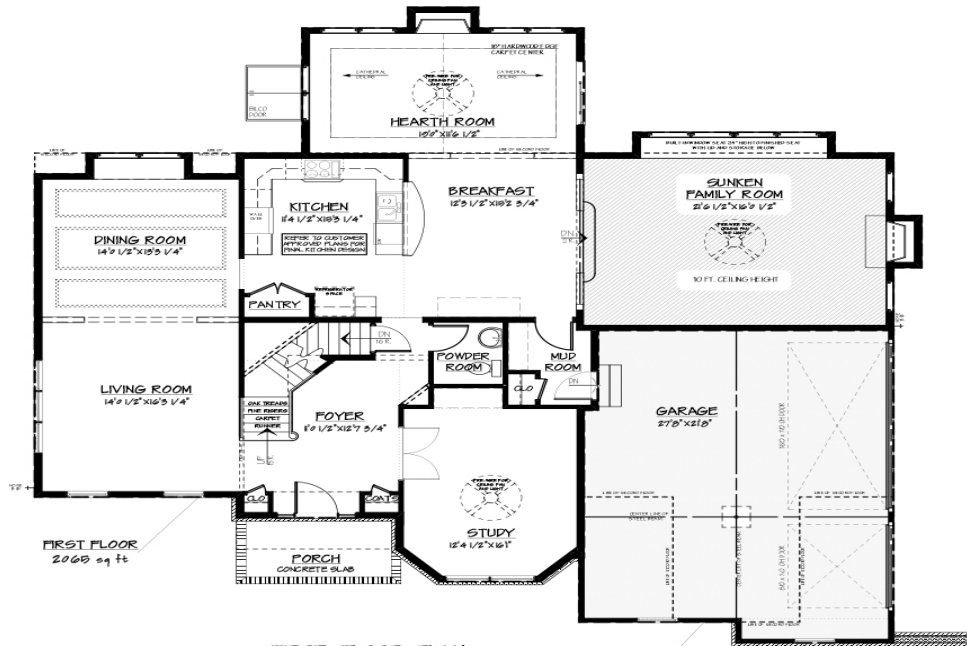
10" HARDWOOD EDGE CARPET CENTER

CATHEDRAL CEILING

PRE-WIRE FOR CEILING FAN AND LIGHT

CATHEDRAL CEILING

PELLA DOOR

HEARTH ROOM
16'0"X18'6 1/2"

BUILT-IN WINDOW SEAT 24" HIGH FINISHED SEAT WITH LID AND STORAGE BELOW

SUNKEN FAMILY ROOM
21'6 1/2"X16'0 1/2"

PRE-WIRE FOR CEILING FAN AND LIGHT

10 FT. CEILING HEIGHT

KITCHEN
11'4 1/2"X13'3 1/4"

REFER TO CUSTOMER APPROVED PLANS FOR FINAL KITCHEN DESIGN

BREAKFAST
12'3 1/2"X10'2 3/4"

DINING ROOM
14'0 1/2"X13'3 1/4"

PANTRY

REFRIGERATOR SPACE

DN

DN 16 R.

POWDER ROOM

MUD ROOM

CLO

DN

LIVING ROOM
14'0 1/2"X16'3 1/4"

FOYER
11'0 1/2"X12'7 3/4"

OAK TREADS
PINE RISERS
CARPET
RUNNER

UP

GARAGE
27'8"X21'8"

CLO

COATS

PRE-WIRE FOR CEILING FAN AND LIGHT

STUDY
12'4 1/2"X16'1"

PORCH
CONCRETE SLAB

FIRST FLOOR
2065 sq ft